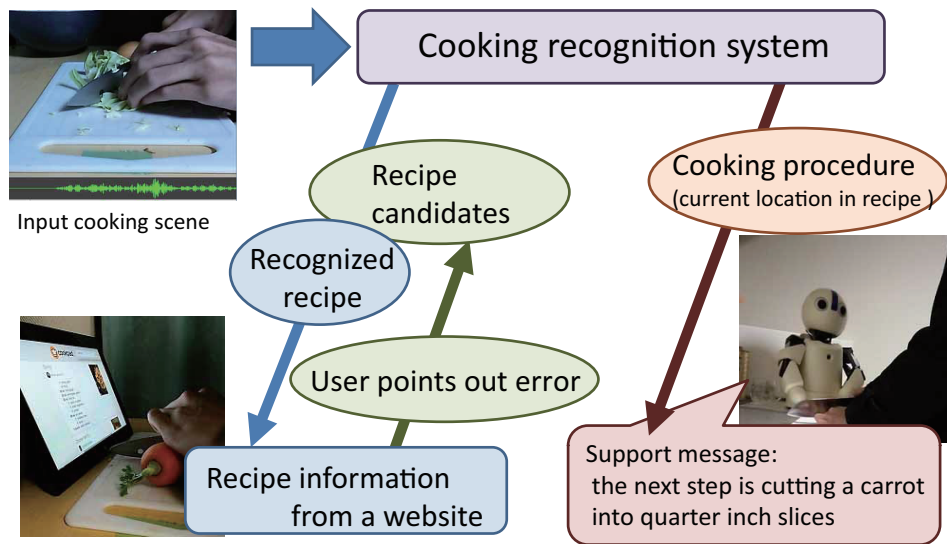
Cooking recognition system

Input cooking scene

Recipe candidates

Cooking procedure
(current location in recipe )

Recognized recipe

User points out error

Recipe information from a website

Support message:
the next step is cutting a carrot into quarter inch slices